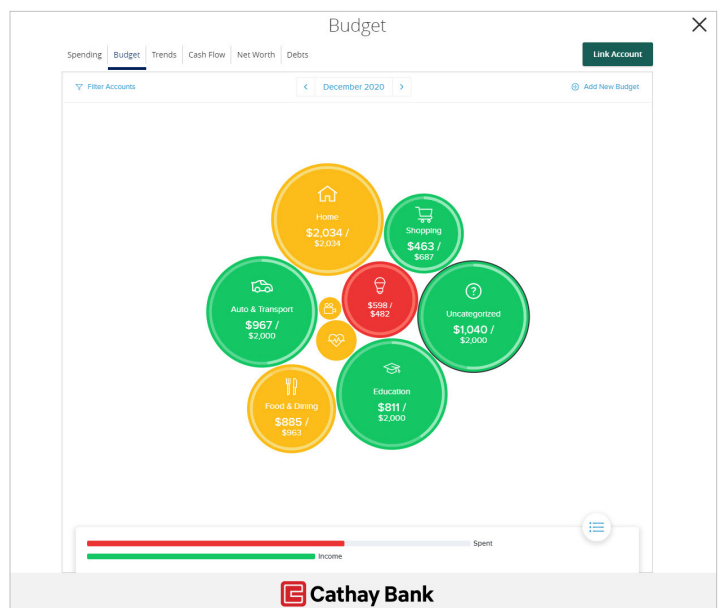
Budget

Spending Budget Trends Cash Flow Net Worth Debts

Link Account

Filter Accounts

December 2020

Add New Budget

Home
$2,034 /
$2,034

Shopping
$463 /
$687

Auto & Transport
$967 /
$2,000

$598 /
$482

Uncategorized
$1,040 /
$2,000

Education
$811 /
$2,000

Food & Dining
$885 /
$963

Spent

Income

Cathay Bank